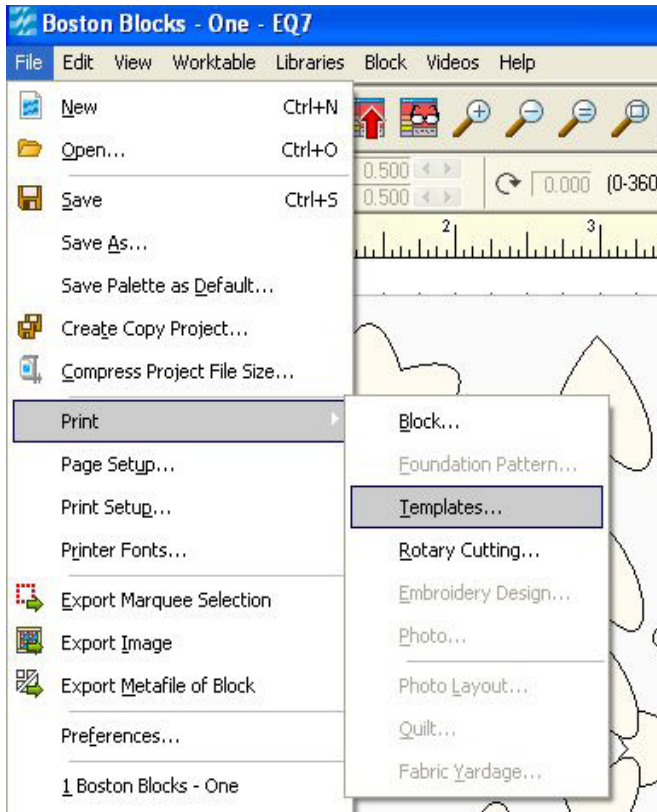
Boston Blocks - One - EQ7

File Edit View Worktable Libraries Block Videos Help

New Ctrl+N
Open... Ctrl+O
Save Ctrl+S
Save As...
Save Palette as Default...
Create Copy Project...
Compress Project File Size...
Print
Page Setup...
Print Setup...
Printer Fonts...
Export Marquee Selection
Export Image
Export Metafile of Block
Preferences...
1 Boston Blocks - One

Block...
Foundation Pattern...
Templates...
Rotary Cutting...
Embroidery Design...
Photo...
Photo Layout...
Quilt...
Fabric Yardage...

0.500
0.500
0.000 (0-360
2
3